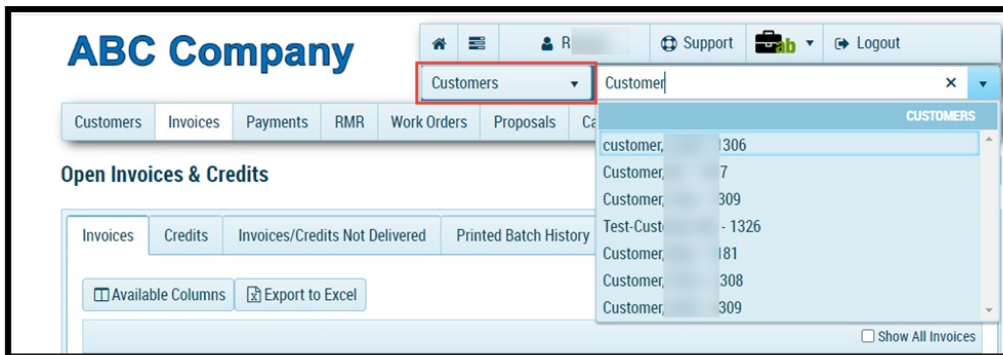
ABC Company

R

Support

ab

Logout

Customers

Customer

×

Customers | Invoices | Payments | RMR | Work Orders | Proposals | Ca

CUSTOMERS

customer, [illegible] 1306
Customer, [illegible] 7
Customer, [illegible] 309
Test-Cust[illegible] - 1326
Customer, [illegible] 181
Customer, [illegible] 308
Customer, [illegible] 309

Open Invoices & Credits

Invoices | Credits | Invoices/Credits Not Delivered | Printed Batch History

Available Columns

Export to Excel

Show All Invoices